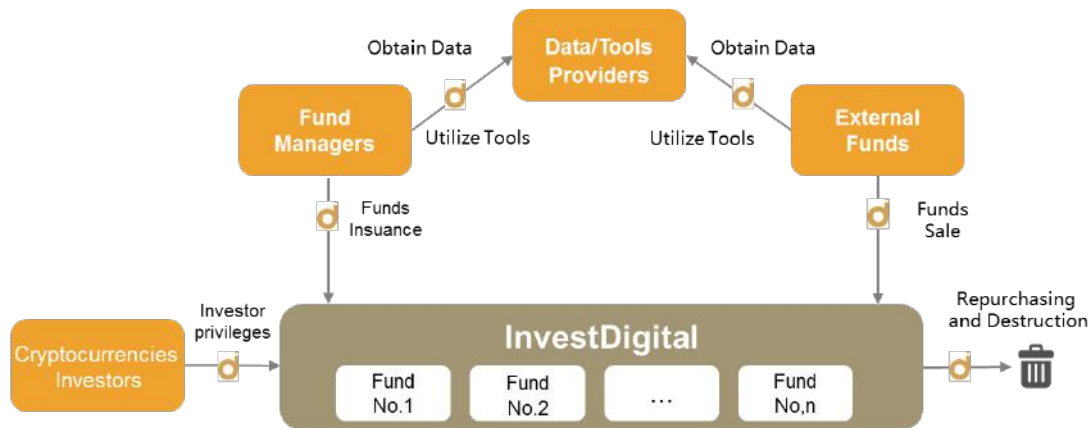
Data/Tools Providers

Obtain Data

Obtain Data

Fund Managers

Utilize Tools

Utilize Tools

External Funds

Funds Insuance

Funds Sale

Investor privileges

Repurchasing and Destruction

Cryptocurrencies Investors

InvestDigital

Fund No.1

Fund No.2

...

Fund No,n